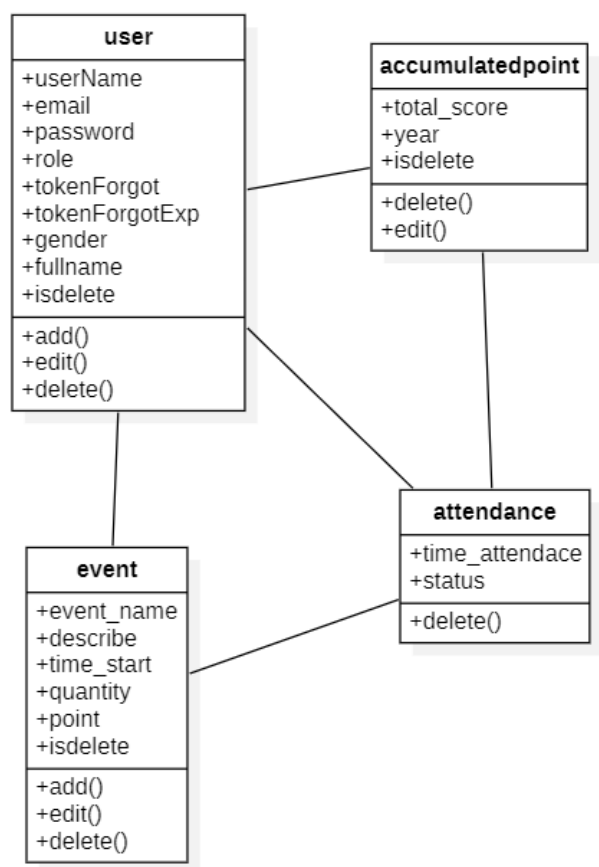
user

+userName
+email
+password
+role
+tokenForgot
+tokenForgotExp
+gender
+fullname
+isdelete

+add()
+edit()
+delete()

accumulatedpoint

+total_score
+year
+isdelete

+delete()
+edit()

attendance

+time_attendace
+status

+delete()

event

+event_name
+describe
+time_start
+quantity
+point
+isdelete

+add()
+edit()
+delete()